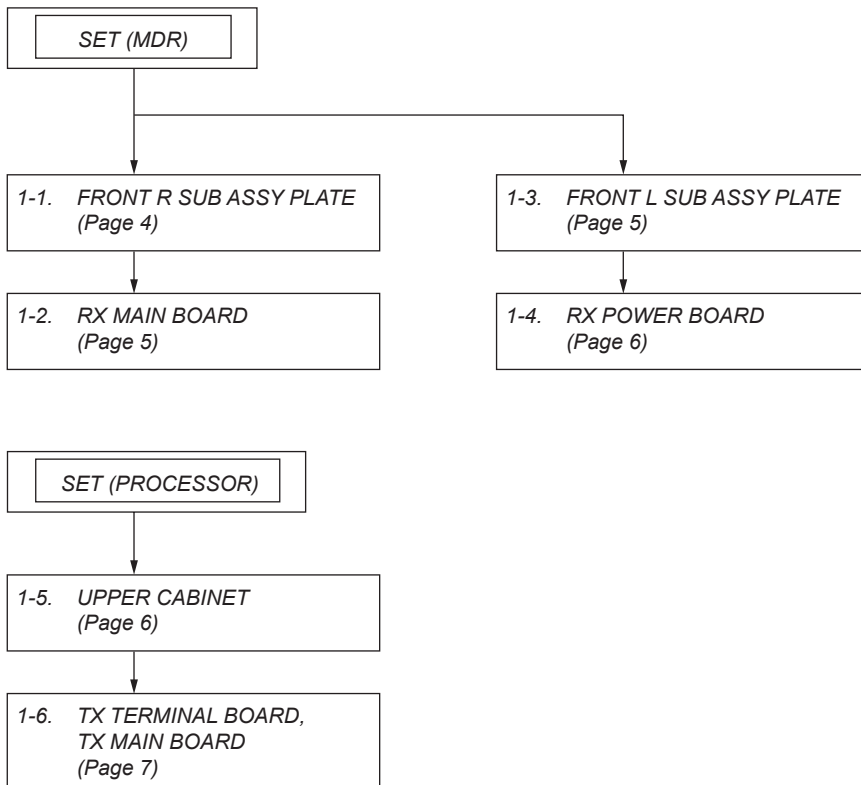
SET (MDR)

1-1. FRONT R SUB ASSY PLATE (Page 4)

1-2. RX MAIN BOARD (Page 5)

1-3. FRONT L SUB ASSY PLATE (Page 5)

1-4. RX POWER BOARD (Page 6)

SET (PROCESSOR)

1-5. UPPER CABINET (Page 6)

1-6. TX TERMINAL BOARD, TX MAIN BOARD (Page 7)